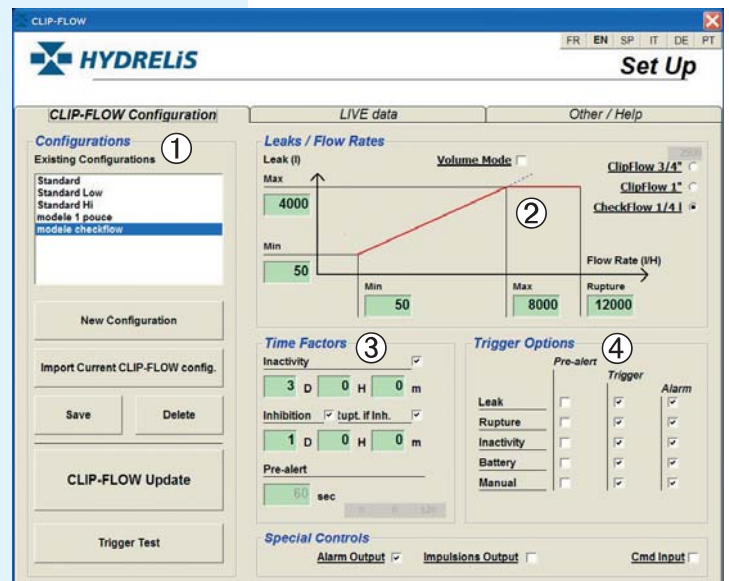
CLIP-FLOW

HYDRELiS

FR EN SP IT DE PT

Set Up

CLIP-FLOW Configuration | LIVE data | Other / Help

Configurations ①
Existing Configurations

Standard
Standard Low
Standard Hi
modele 1 pouce
modele checkflow

New Configuration

Import Current CLIP-FLOW config.

Save

Delete

CLIP-FLOW Update

Trigger Test

Leaks / Flow Rates

Leak (l)

Volume Mode

ClipFlow 3/4"
ClipFlow 1"
CheckFlow 1/4 l

Max
4000

②

Min
50

Flow Rate (l/H)

Min
50

Max
8000

Rupture
12000

Time Factors ③

Inactivity

3 D 0 H 0 m

Inhibition tupt. if Inh.

1 D 0 H 0 m

Pre-alert

60 sec

Trigger Options ④

Pre-alert

Trigger

Alarm

Leak
Rupture
Inactivity
Battery
Manual

Special Controls

Alarm Output

Impulsions Output

Cmd Input